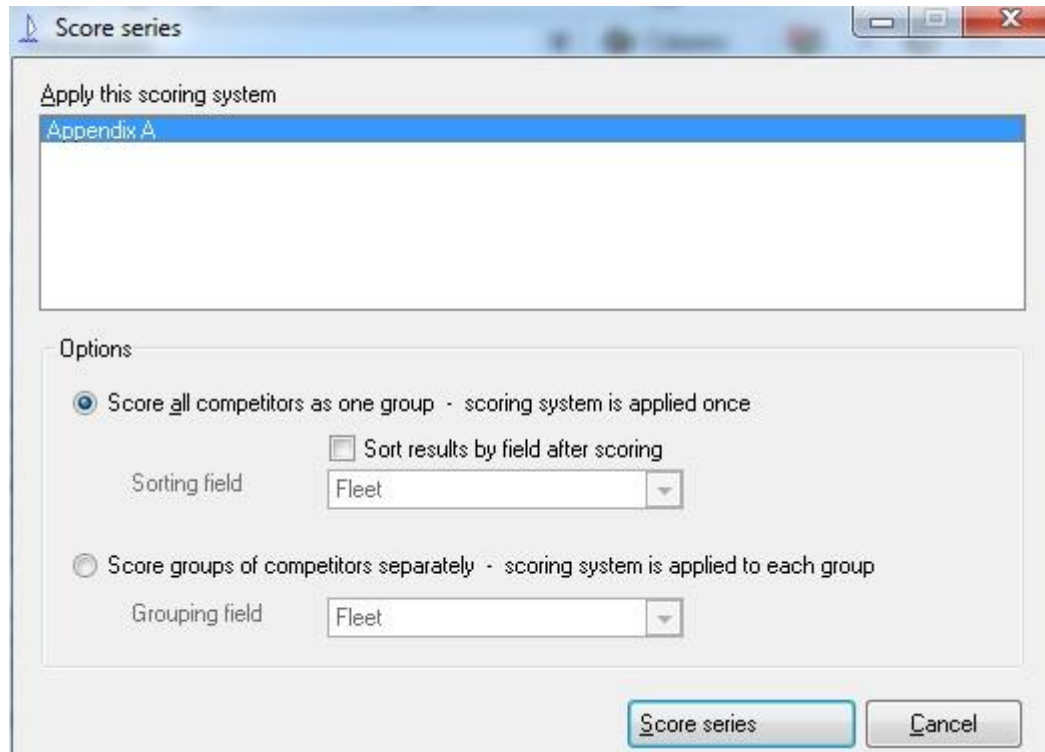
Score series

Apply this scoring system

Appendix A

Options

Score all competitors as one group - scoring system is applied once

Sort results by field after scoring

Sorting field

Fleet

Score groups of competitors separately - scoring system is applied to each group

Grouping field

Fleet

Score series

Cancel